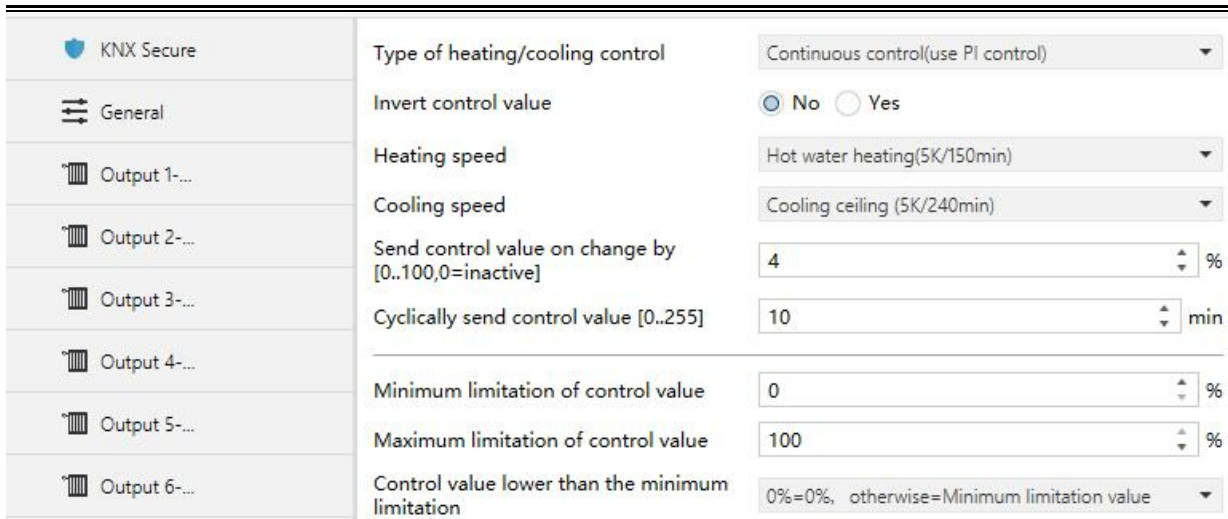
KNX Secure

General

Output 1-...

Output 2-...

Output 3-...

Output 4-...

Output 5-...

Output 6-...

Type of heating/cooling control | Continuous control(use PI control)

Invert control value | No Yes

Heating speed | Hot water heating(5K/150min)

Cooling speed | Cooling ceiling (5K/240min)

Send control value on change by [0..100,0=inactive] | 4 %

Cyclically send control value [0..255] | 10 min

Minimum limitation of control value | 0 %

Maximum limitation of control value | 100 %

Control value lower than the minimum limitation | 0%=0%, otherwise=Minimum limitation value